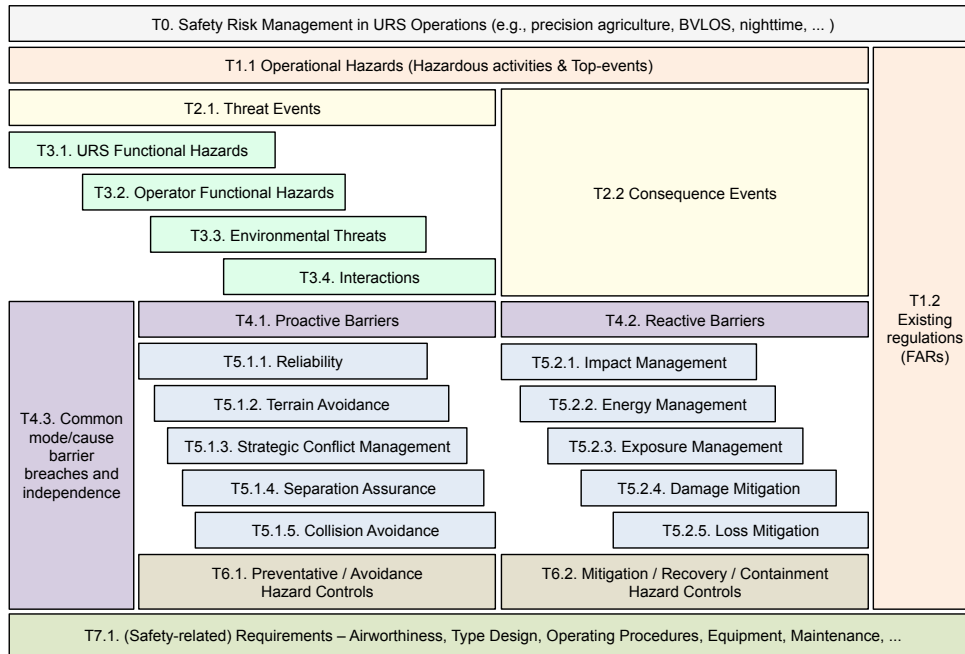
T0. Safety Risk Management in URS Operations (e.g., precision agriculture, BVLOS, nighttime, ... )

T1.1 Operational Hazards (Hazardous activities & Top-events)

T2.1. Threat Events

T3.1. URS Functional Hazards

T3.2. Operator Functional Hazards

T3.3. Environmental Threats

T3.4. Interactions

T2.2 Consequence Events

T1.2 Existing regulations (FARs)

T4.3. Common mode/cause barrier breaches and independence

T4.1. Proactive Barriers

T5.1.1. Reliability

T5.1.2. Terrain Avoidance

T5.1.3. Strategic Conflict Management

T5.1.4. Separation Assurance

T5.1.5. Collision Avoidance

T6.1. Preventative / Avoidance Hazard Controls

T4.2. Reactive Barriers

T5.2.1. Impact Management

T5.2.2. Energy Management

T5.2.3. Exposure Management

T5.2.4. Damage Mitigation

T5.2.5. Loss Mitigation

T6.2. Mitigation / Recovery / Containment Hazard Controls

T7.1. (Safety-related) Requirements – Airworthiness, Type Design, Operating Procedures, Equipment, Maintenance, ...